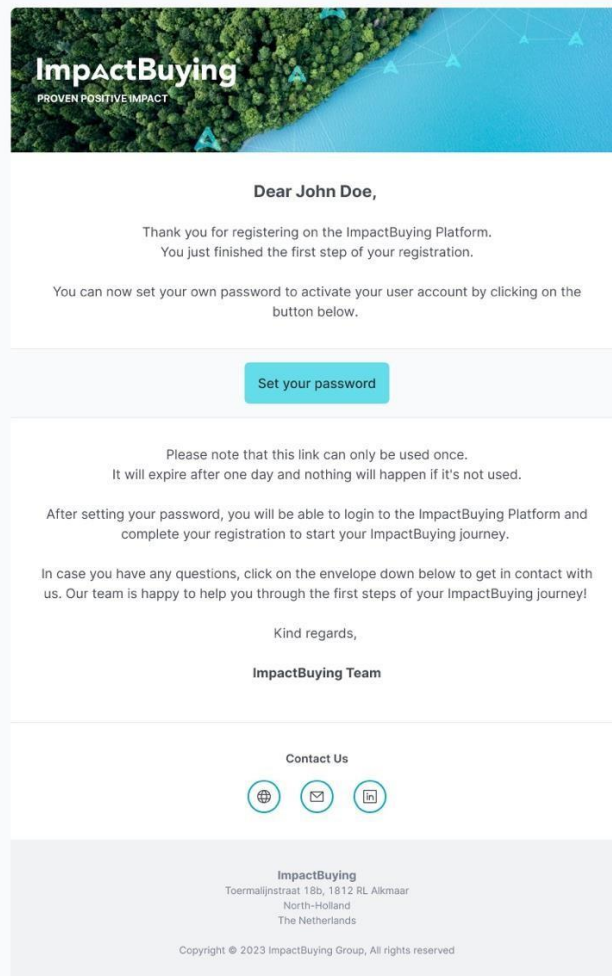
ImpactBuying
PROVEN POSITIVE IMPACT

Dear John Doe,

Thank you for registering on the ImpactBuying Platform.
You just finished the first step of your registration.

You can now set your own password to activate your user account by clicking on the button below.

Set your password

Please note that this link can only be used once.
It will expire after one day and nothing will happen if it's not used.

After setting your password, you will be able to login to the ImpactBuying Platform and complete your registration to start your ImpactBuying journey.

In case you have any questions, click on the envelope down below to get in contact with us. Our team is happy to help you through the first steps of your ImpactBuying journey!

Kind regards,

ImpactBuying Team

Contact Us

in

ImpactBuying
Toermalijnstraat 18b, 1812 RL Alkmaar
North-Holland
The Netherlands

Copyright © 2023 ImpactBuying Group, All rights reserved